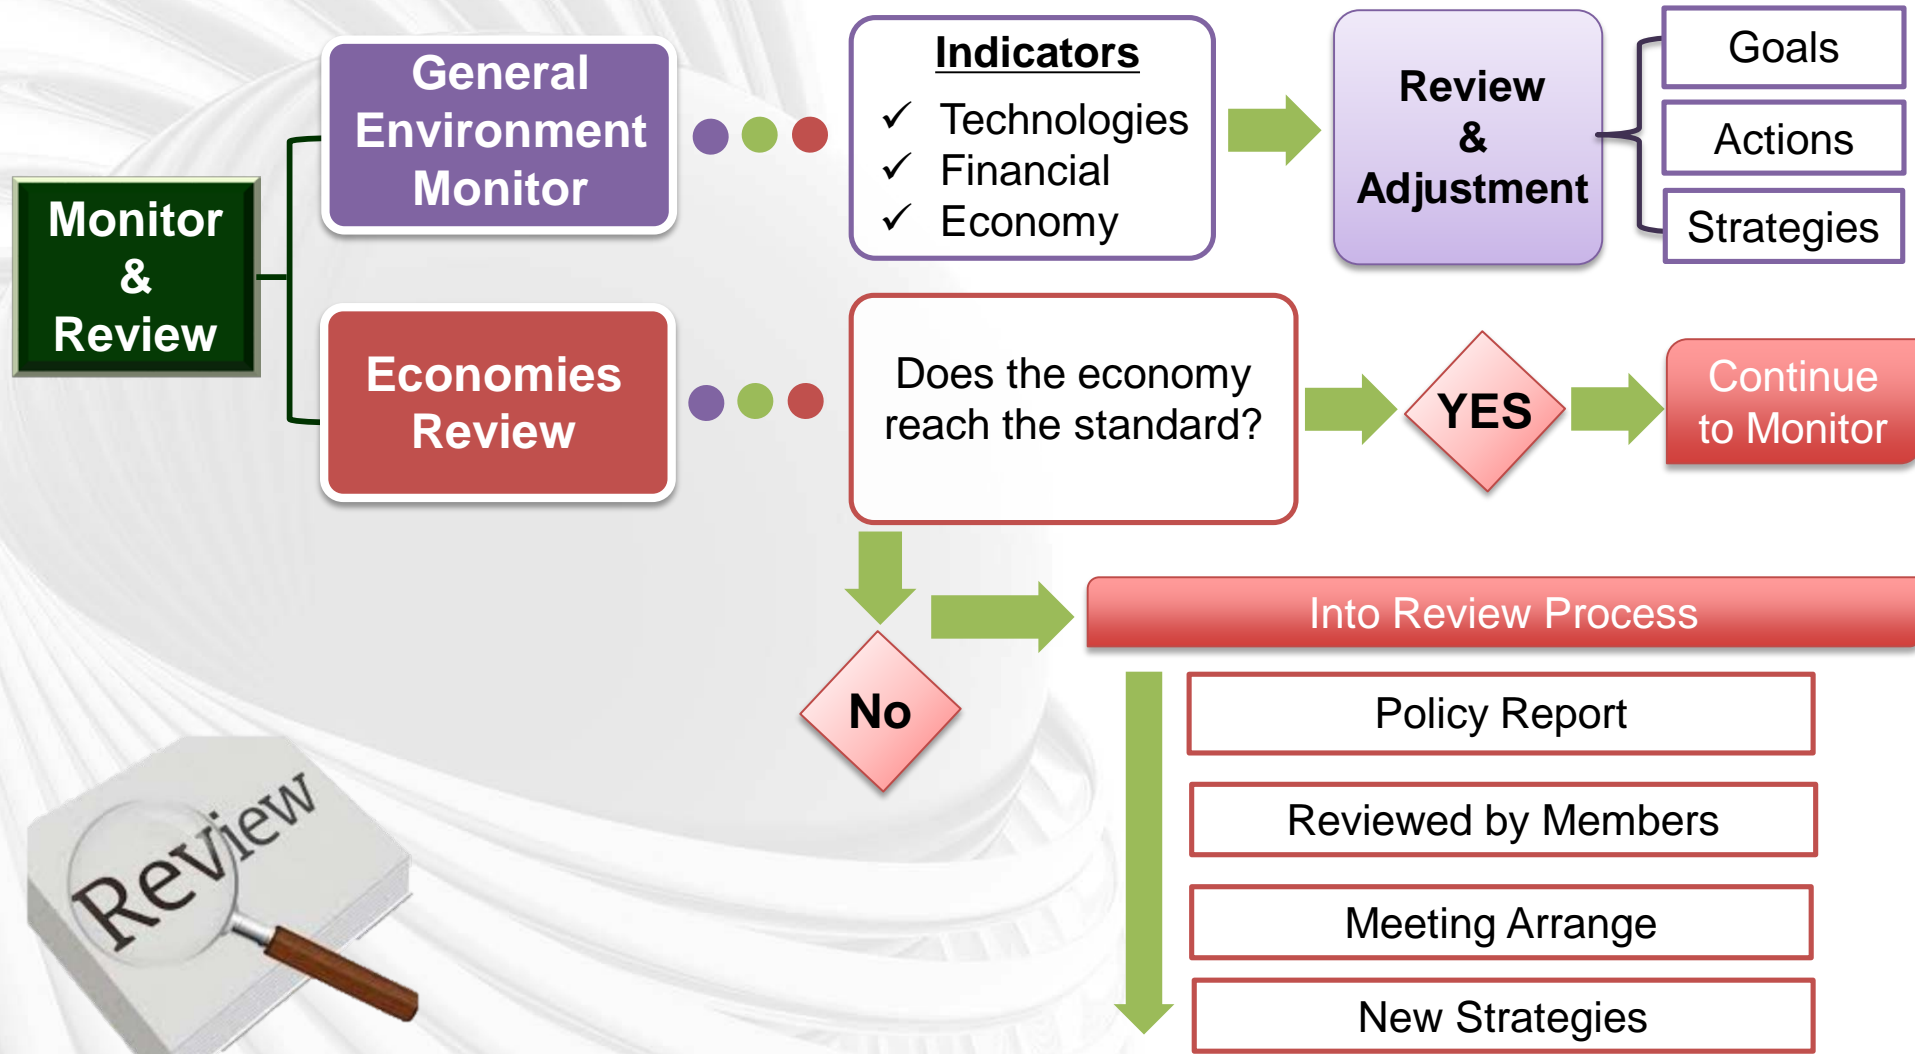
Monitor & Review

General Environment Monitor

Indicators
✓ Technologies
✓ Financial
✓ Economy

Review & Adjustment

Goals

Actions

Strategies

Economies Review

Does the economy reach the standard?

YES

Continue to Monitor

No

Into Review Process

Policy Report

Reviewed by Members

Meeting Arrange

New Strategies

Review